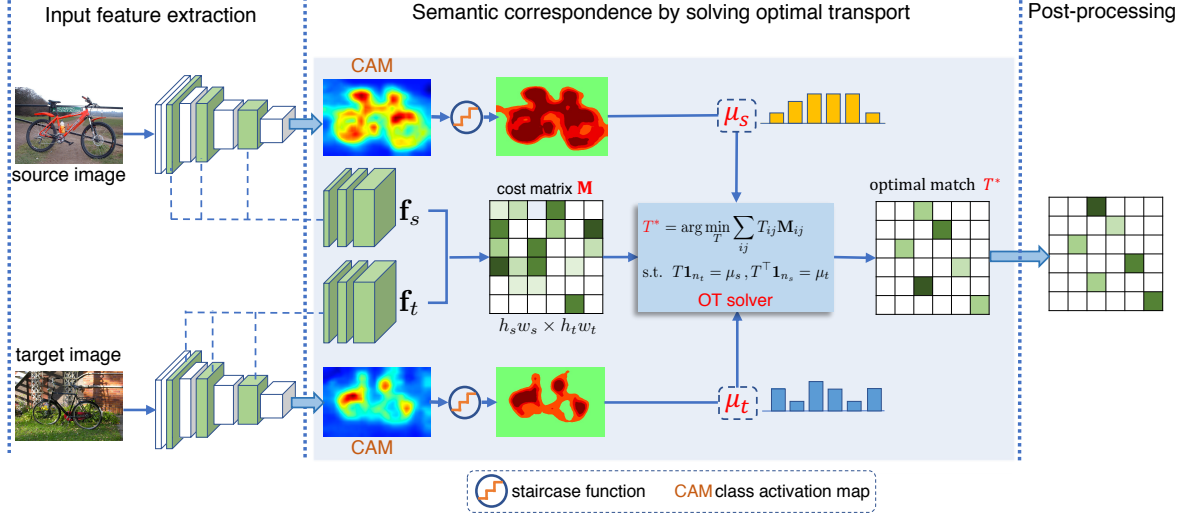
Input feature extraction

Semantic correspondence by solving optimal transport

Post-processing

CAM

source image

$\mu_s$

$\mathbf{f}_s$

cost matrix $\mathbf{M}$

optimal match $T^*$

$T^* = \arg\min_T \sum_{ij} T_{ij}\mathbf{M}_{ij}$

s.t. $T\mathbf{1}_{n_t} = \mu_s, T^\top \mathbf{1}_{n_s} = \mu_t$

OT solver

$\mathbf{f}_t$

$h_s w_s \times h_t w_t$

target image

$\mu_t$

CAM

staircase function

CAM class activation map